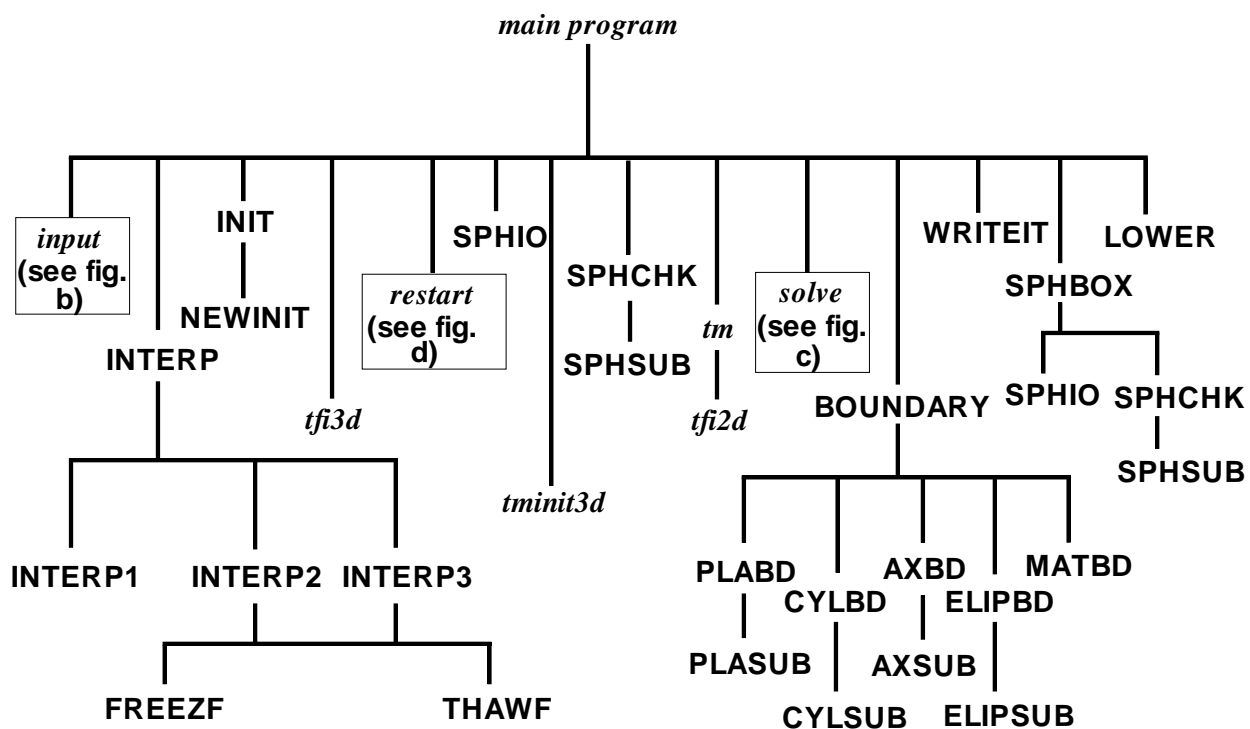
main program

input (see fig. b)

INIT

NEWINIT

INTERP

tfi3d

restart (see fig. d)

SPHIO

tminit3d

SPHCHK

SPHSUB

tm

tfi2d

solve (see fig. c)

BOUNDARY

WRITEIT

SPHBOX

SPHIO

SPHCHK

SPHSUB

LOWER

INTERP1

INTERP2

INTERP3

FREEZF

THAWF

PLABD

PLASUB

CYLBD

CYLSUB

AXBD

AXSUB

ELIPBD

ELIPSUB

MATBD